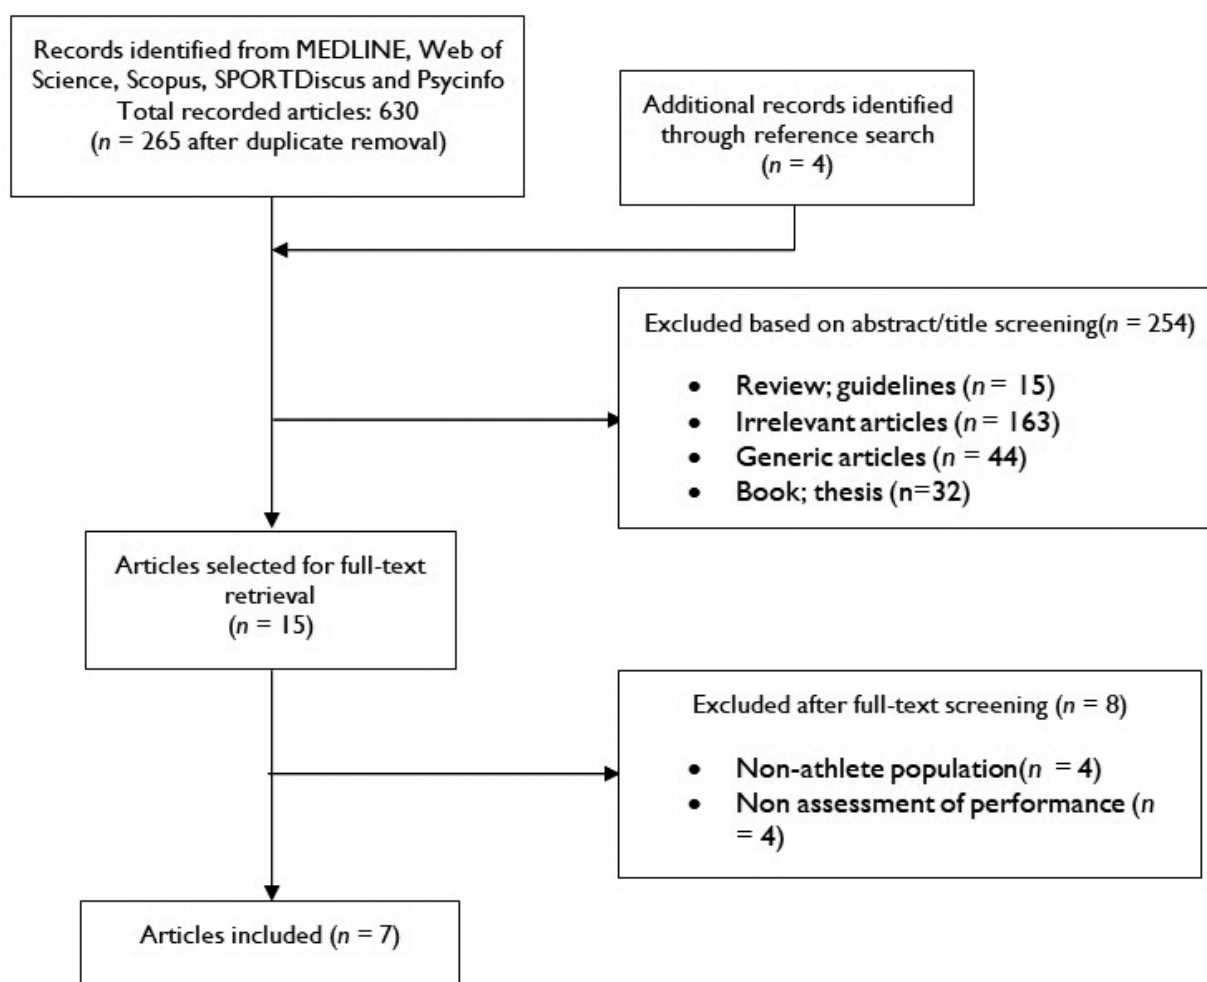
Records identified from MEDLINE, Web of Science, Scopus, SPORTDiscus and Psycinfo
Total recorded articles: 630
($n$ = 265 after duplicate removal)

Additional records identified through reference search
($n$ = 4)

Excluded based on abstract/title screening($n$ = 254)

- Review; guidelines ($n$ = 15)
- Irrelevant articles ($n$ = 163)
- Generic articles ($n$ = 44)
- Book; thesis (n=32)

Articles selected for full-text retrieval
($n$ = 15)

Excluded after full-text screening ($n$ = 8)

- Non-athlete population($n$ = 4)
- Non assessment of performance ($n$ = 4)

Articles included ($n$ = 7)